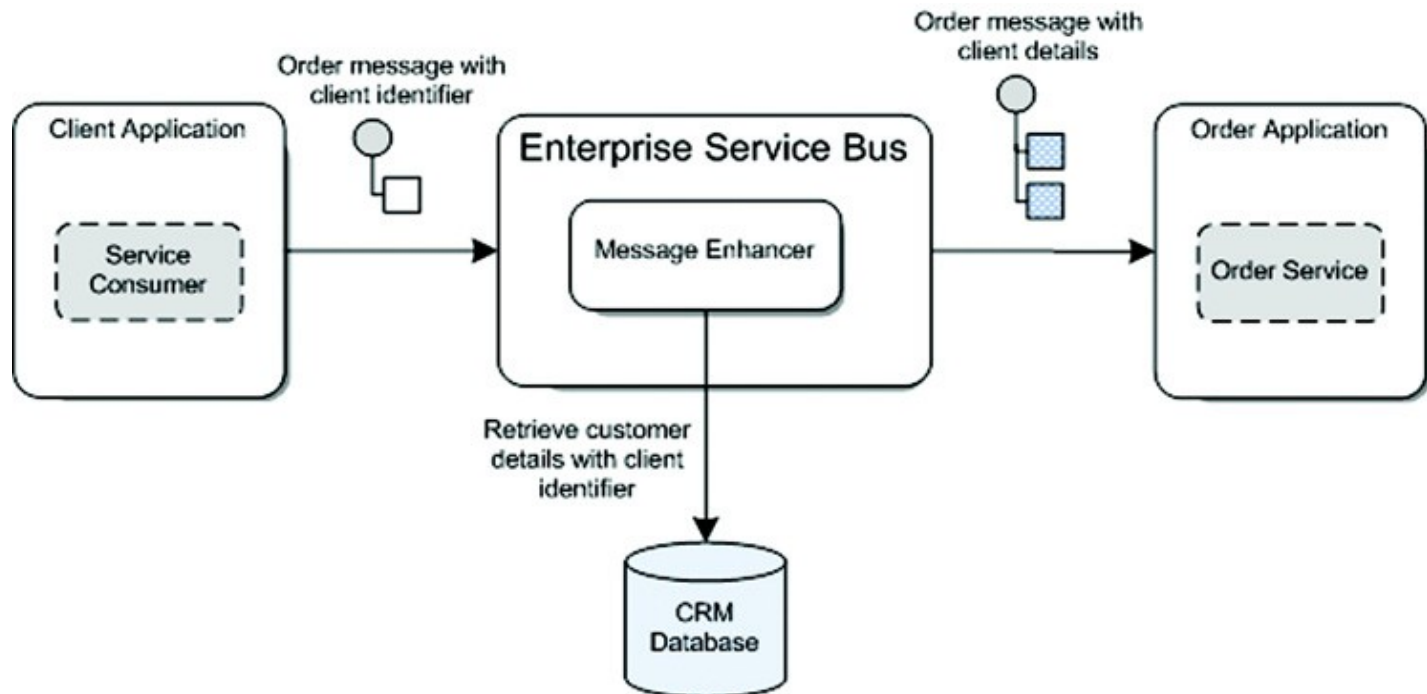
Order message with client details

Order message with client identifier

Client Application

Service Consumer

Enterprise Service Bus

Message Enhancer

Order Application

Order Service

Retrieve customer details with client identifier

CRM Database